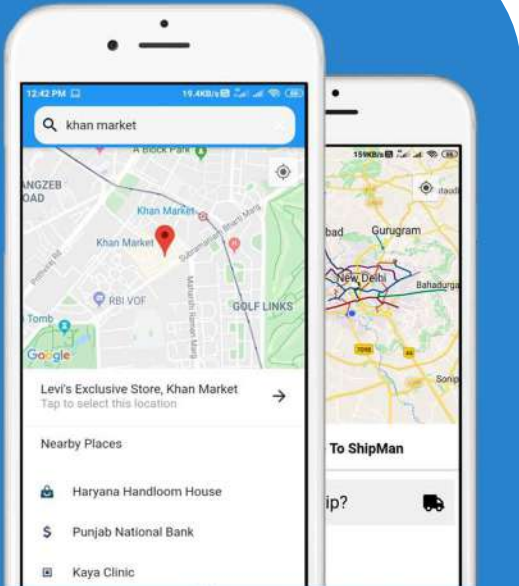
12:42 PM

19.4KB/s

khan market

A Block Park

ANGZEB
OAD

Khan Market

Khan Market

Subramaniam Bharti Marg

Prithviraj Rd

RBI VOF

Maharishi Raman Marg

GOLF LINKS

Tomb

Google

Levi's Exclusive Store, Khan Market
Tap to select this location

Nearby Places

Haryana Handloom House

Punjab National Bank

Kaya Clinic

159KB/s

bad

Gurugram

New Delhi

Bahadurga

Sonip

To ShipMan

ip?